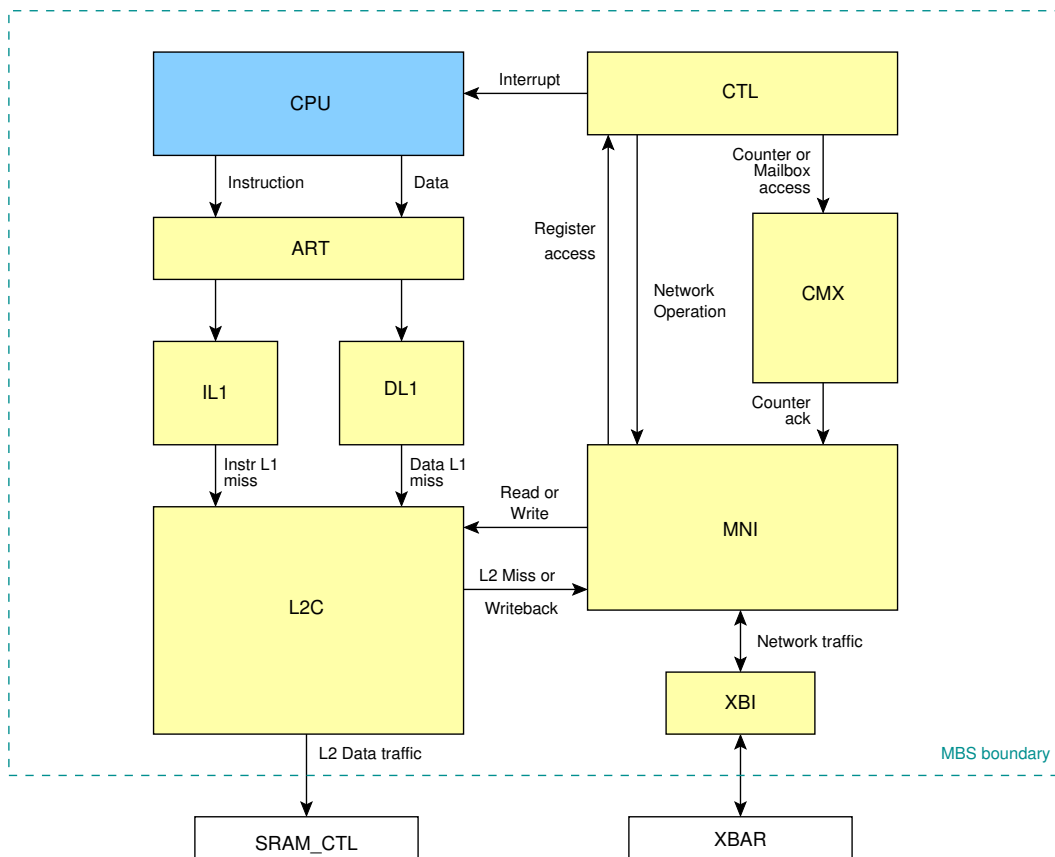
CPU

Interrupt

CTL

Instruction

Data

Counter or Mailbox access

ART

Register access

Network Operation

CMX

IL1

DL1

Counter ack

Instr L1 miss

Data L1 miss

Read or Write

MNI

L2C

L2 Miss or

Writeback

Network traffic

XBI

L2 Data traffic

MBS boundary

SRAM_CTL

XBAR